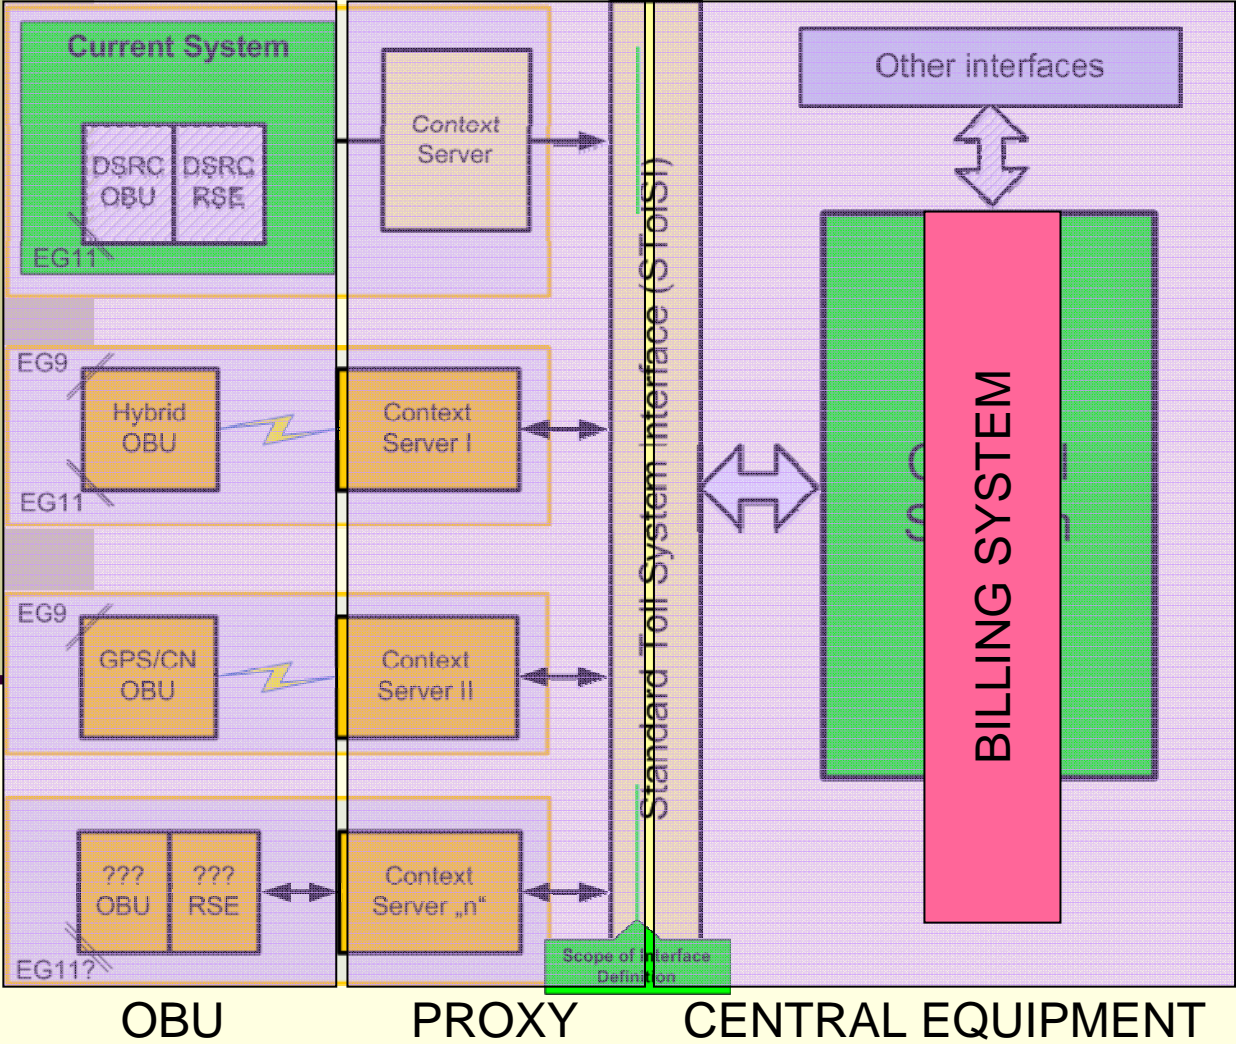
Current System

DSRC OBU

DSRC RSE

EG11

Context Server

Other interfaces

Standard Toll System Interface (STolSI)

EG9

Hybrid OBU

EG11

Context Server I

BILLING SYSTEM

EG9

GPS/CN OBU

Context Server II

??? OBU

??? RSE

EG11?

Context Server „n“

Scope of Interface Definition

OBU

PROXY

CENTRAL EQUIPMENT